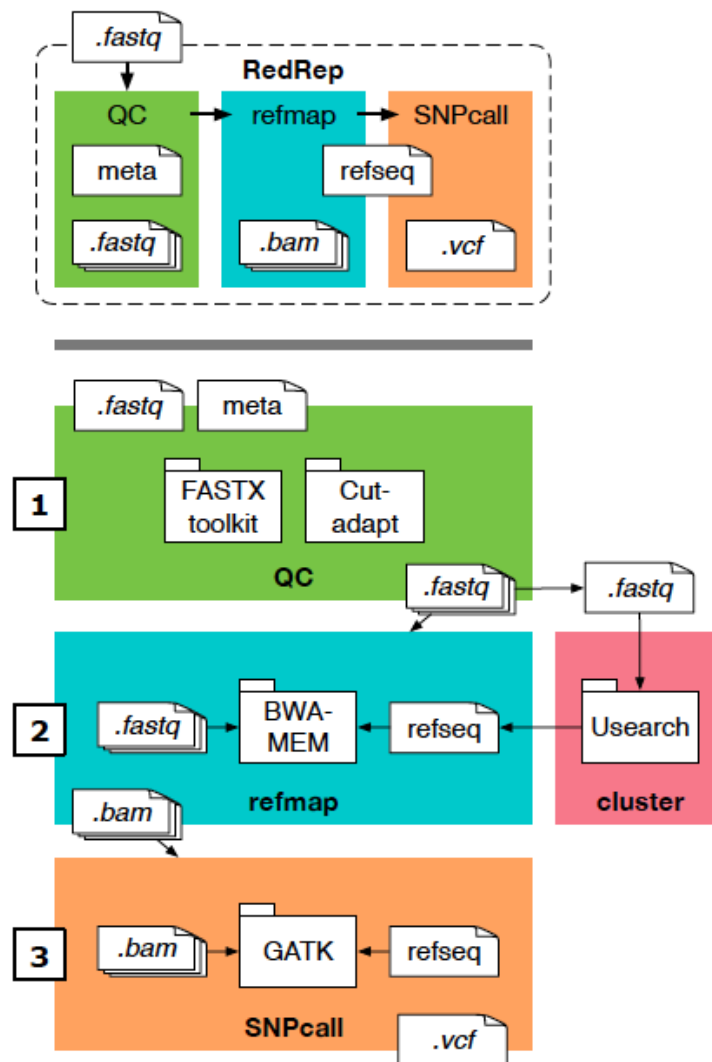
.fastq

RedRep

QC

refmap

SNPcall

meta

refseq

.fastq

.bam

.vcf

.fastq

meta

1

FASTX toolkit

Cut-adapt

QC

.fastq

.fastq

2

.fastq

BWA-MEM

refseq

Usearch

refmap

cluster

.bam

3

.bam

GATK

refseq

SNPcall

.vcf